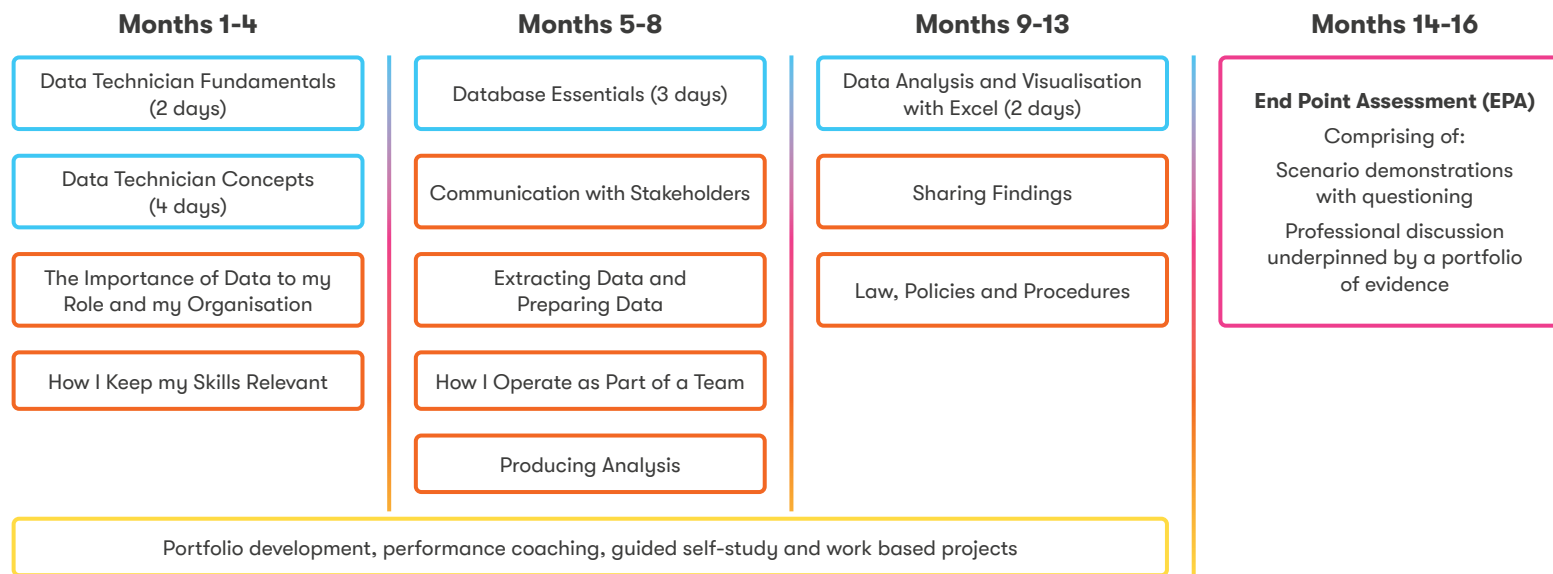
Months 1-4

Data Technician Fundamentals (2 days)

Data Technician Concepts (4 days)

The Importance of Data to my Role and my Organisation

How I Keep my Skills Relevant

Months 5-8

Database Essentials (3 days)

Communication with Stakeholders

Extracting Data and Preparing Data

How I Operate as Part of a Team

Producing Analysis

Months 9-13

Data Analysis and Visualisation with Excel (2 days)

Sharing Findings

Law, Policies and Procedures

Months 14-16

End Point Assessment (EPA)

Comprising of:

Scenario demonstrations with questioning

Professional discussion underpinned by a portfolio of evidence

Portfolio development, performance coaching, guided self-study and work based projects